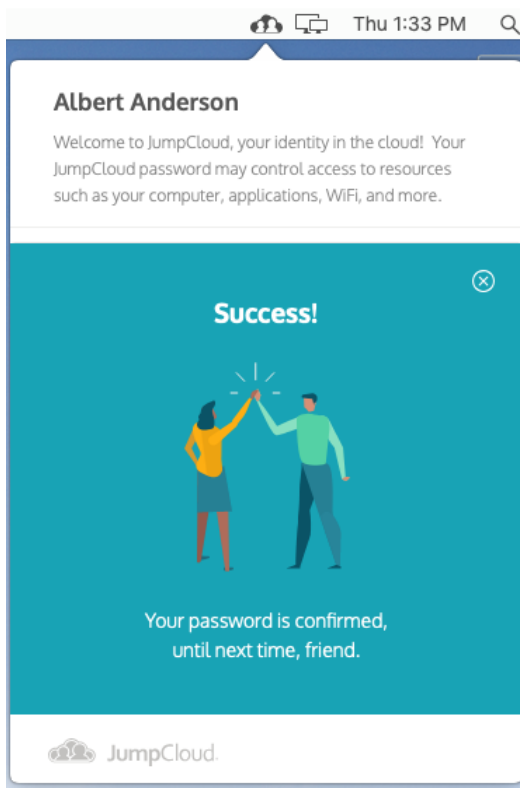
Thu 1:33 PM

Albert Anderson

Welcome to JumpCloud, your identity in the cloud! Your JumpCloud password may control access to resources such as your computer, applications, WiFi, and more.

Success!

Your password is confirmed, until next time, friend.

JumpCloud.